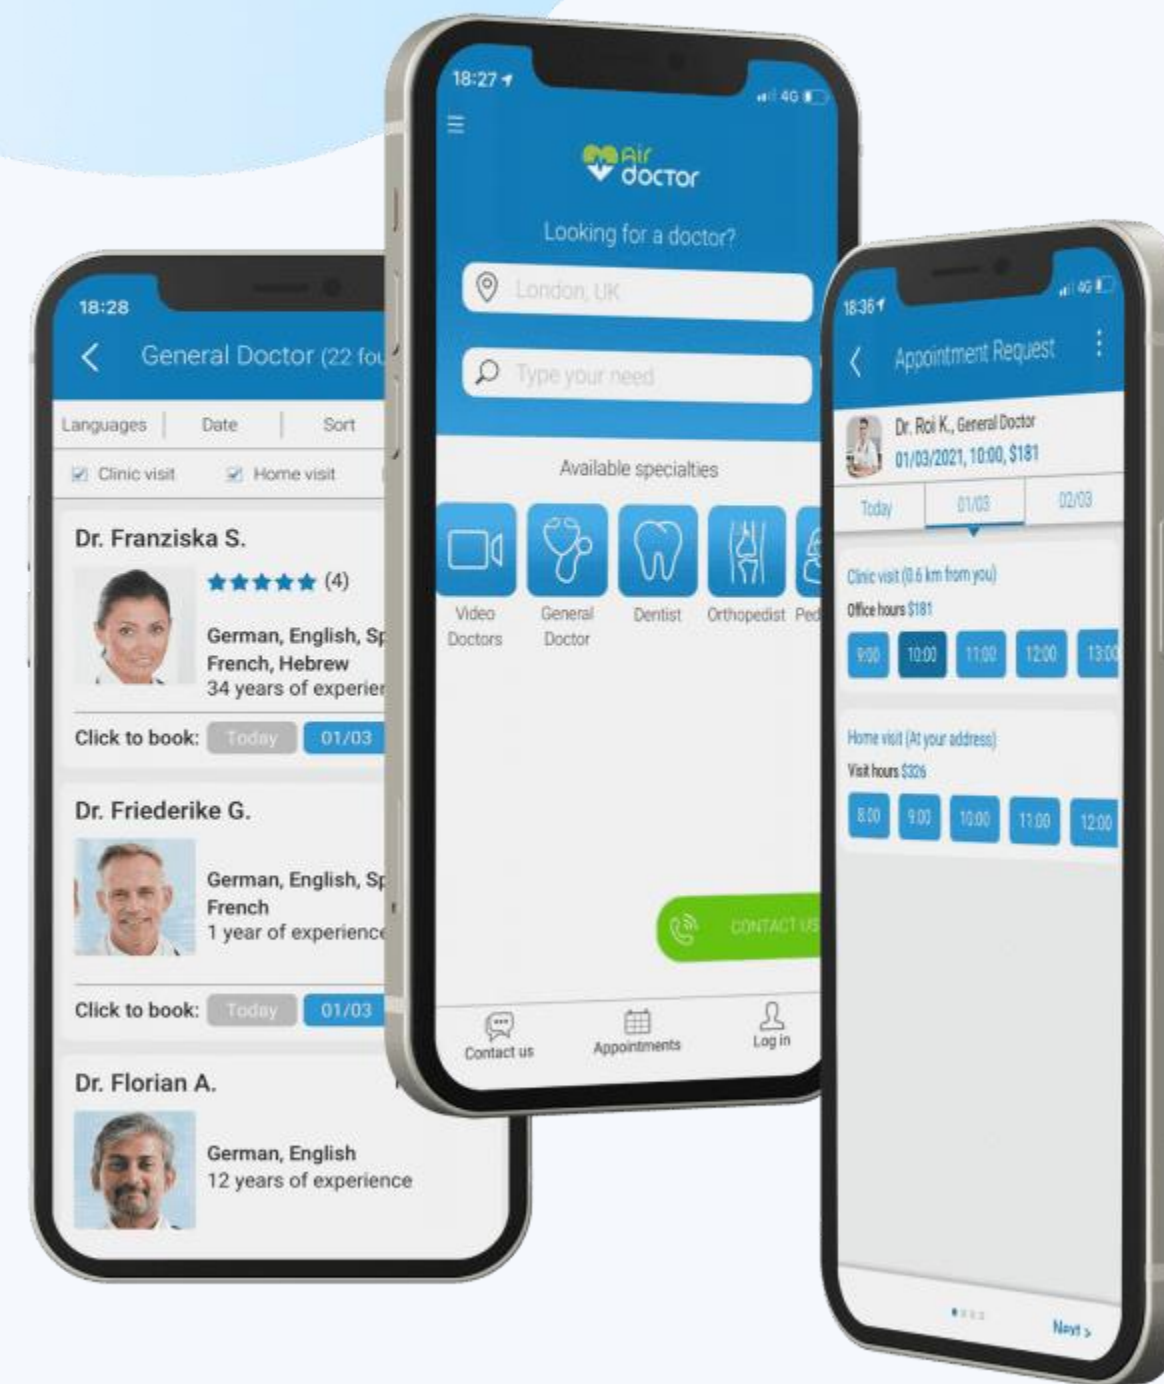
18:28

General Doctor (22 fo

Languages | Date | Sort

Clinic visit Home visit

Dr. Franziska S.

★★★★★ (4)

German, English, Sp
French, Hebrew
34 years of experien

Click to book: Today 01/03

Dr. Friederike G.

German, English, Sp
French
1 year of experience

Click to book: Today 01/03

Dr. Florian A.

German, English
12 years of experience

18:27

4G

Air doctor

Looking for a doctor?

London, UK

Type your need

Available specialties

Video Doctors

General Doctor

Dentist

Orthopedist

Ped

CONTACT US

Contact us

Appointments

Log in

18:36

4G

Appointment Request

Dr. Roi K., General Doctor
01/03/2021, 10:00, $181

Today 01/03 02/03

Clinic visit (0.6 km from you)
Office hours $181

9:00 10:00 11:00 12:00 13:00

Home visit (At your address)
Visit hours $326

8:00 9:00 10:00 11:00 12:00

Next >